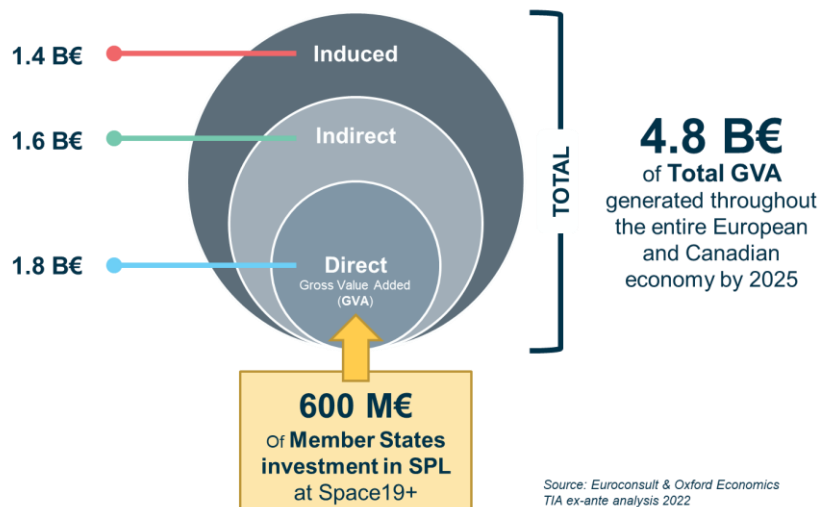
1.4 B€

Induced

1.6 B€

Indirect

1.8 B€

Direct
Gross Value Added
(GVA)

TOTAL

4.8 B€
of Total GVA
generated throughout the entire European and Canadian economy by 2025

600 M€
Of Member States investment in SPL
at Space19+

Source: Euroconsult & Oxford Economics
TIA ex-ante analysis 2022